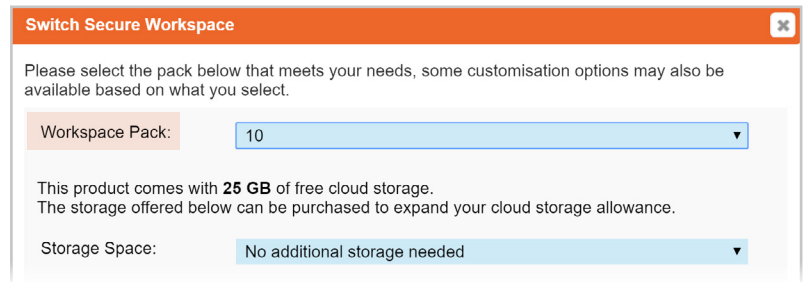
Switch Secure Workspace

Please select the pack below that meets your needs, some customisation options may also be available based on what you select.

Workspace Pack:

10 ▼

This product comes with **25 GB** of free cloud storage.
The storage offered below can be purchased to expand your cloud storage allowance.

Storage Space:

No additional storage needed ▼